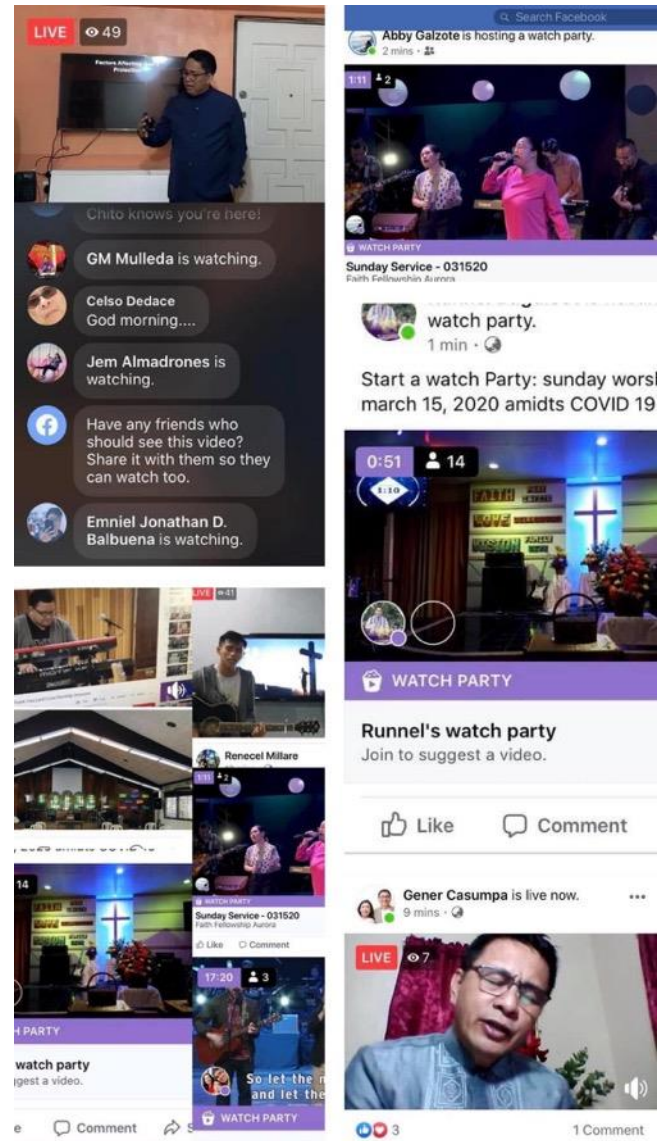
LIVE 49

Factors Affecting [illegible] Protection

Chito knows you're here!

GM Mulleda is watching.

Celso Dedace
God morning....

Jem Almadrones is watching.

Have any friends who should see this video? Share it with them so they can watch too.

Emniel Jonathan D. Balbuena is watching.

Search Facebook

Abby Galzote is hosting a watch party.
2 mins ·

1:11 2

WATCH PARTY
Sunday Service - 031520
Faith Fellowship Aurora

watch party.
1 min ·

Start a watch Party: sunday worsl march 15, 2020 amidts COVID 19

0:51 14

WATCH PARTY

Runnel's watch party
Join to suggest a video.

Like Comment

Gener Casumpa is live now.
9 mins ·

LIVE 7

3 1 Comment

LIVE 41

Renecel Millare

1:11 2

WATCH PARTY
Sunday Service - 031520
Faith Fellowship Aurora
Like Comment

14

H PARTY

watch party
gest a video.

17:20 3

So let the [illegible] and let the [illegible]

WATCH PARTY

e Comment S